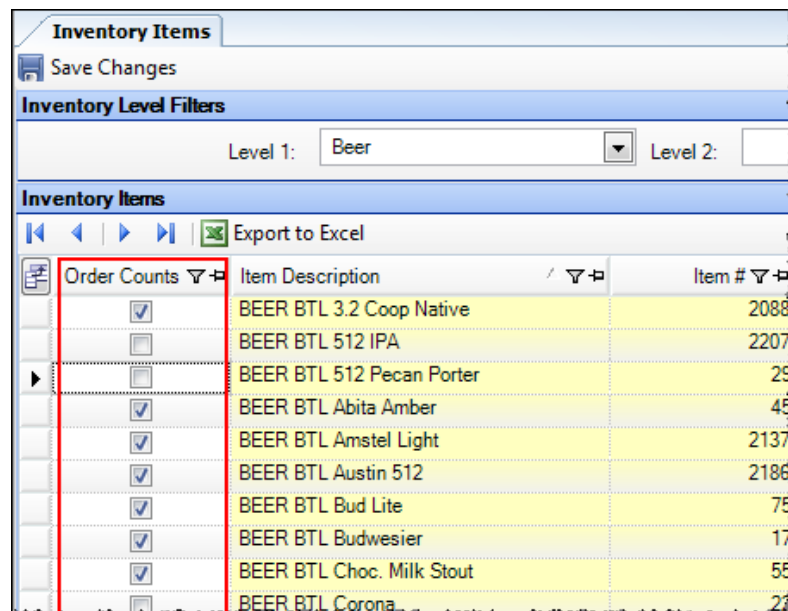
Inventory Items

Save Changes

Inventory Level Filters

Level 1: Beer Level 2:

Inventory Items

Export to Excel

| Order Counts | Item Description | Item # |
|---|---|---|
| ☑ | BEER BTL 3.2 Coop Native | 2088 |
| ☐ | BEER BTL 512 IPA | 2207 |
| ☐ | BEER BTL 512 Pecan Porter | 29 |
| ☑ | BEER BTL Abita Amber | 45 |
| ☑ | BEER BTL Amstel Light | 2137 |
| ☑ | BEER BTL Austin 512 | 2186 |
| ☑ | BEER BTL Bud Lite | 75 |
| ☑ | BEER BTL Budwesier | 17 |
| ☑ | BEER BTL Choc. Milk Stout | 55 |
| | BEER BTL Corona | 23 |